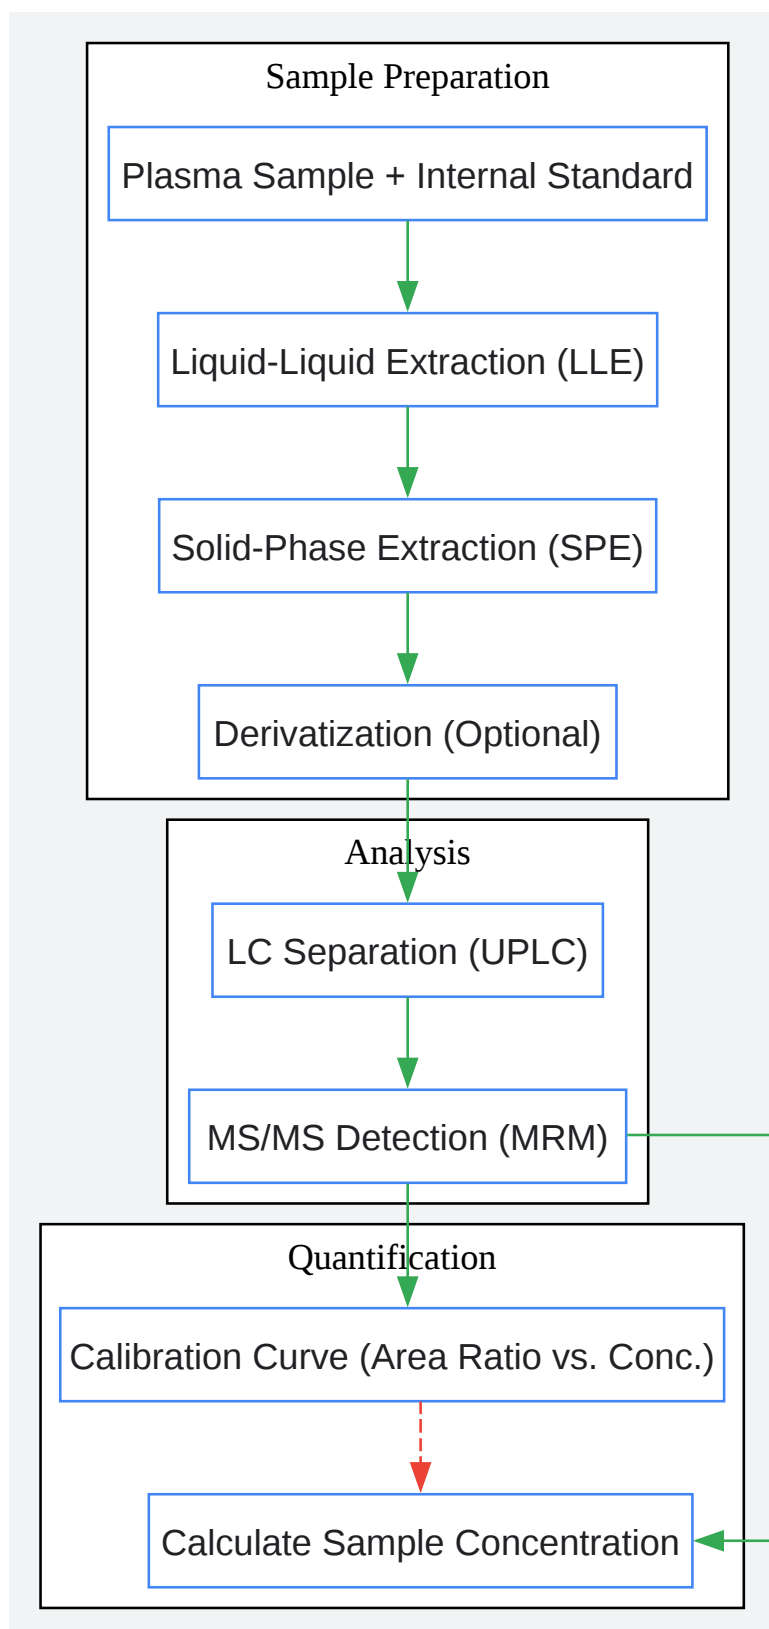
Sample Preparation

Plasma Sample + Internal Standard

Liquid-Liquid Extraction (LLE)

Solid-Phase Extraction (SPE)

Derivatization (Optional)

Analysis

LC Separation (UPLC)

MS/MS Detection (MRM)

Quantification

Calibration Curve (Area Ratio vs. Conc.)

Calculate Sample Concentration